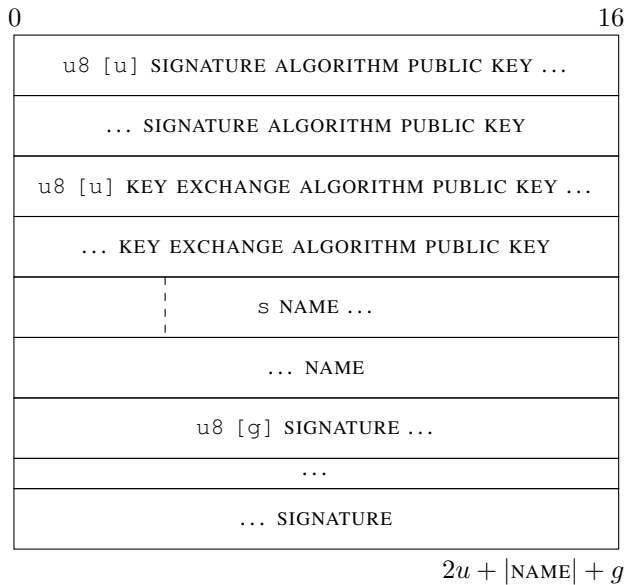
0 16

u8 [u] SIGNATURE ALGORITHM PUBLIC KEY ...

... SIGNATURE ALGORITHM PUBLIC KEY

u8 [u] KEY EXCHANGE ALGORITHM PUBLIC KEY ...

... KEY EXCHANGE ALGORITHM PUBLIC KEY

s NAME ...

... NAME

u8 [g] SIGNATURE ...

...

... SIGNATURE

$2u + |\text{NAME}| + g$